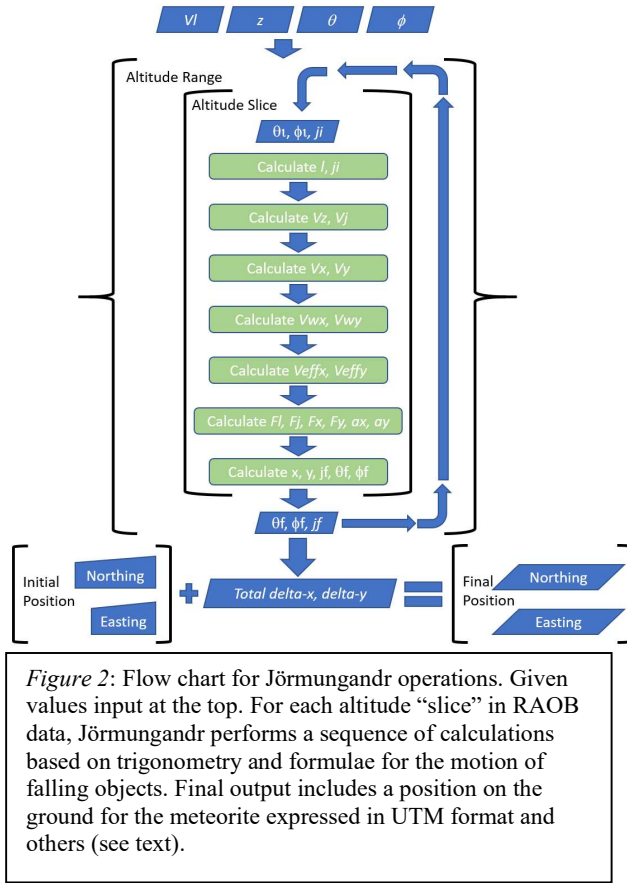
Vl z $\theta$ $\phi$

Altitude Range

Altitude Slice

θι, ϕι, ji

Calculate l, ji

Calculate Vz, Vj

Calculate Vx, Vy

Calculate Vwx, Vwy

Calculate Veffx, Veffy

Calculate Fl, Fj, Fx, Fy, ax, ay

Calculate x, y, jf, θf, ϕf

θf, ϕf, jf

Initial Position Northing Easting

Total delta-x, delta-y

Final Position Northing Easting

Figure 2: Flow chart for Jörmungandr operations. Given values input at the top. For each altitude "slice" in RAOB data, Jörmungandr performs a sequence of calculations based on trigonometry and formulae for the motion of falling objects. Final output includes a position on the ground for the meteorite expressed in UTM format and others (see text).